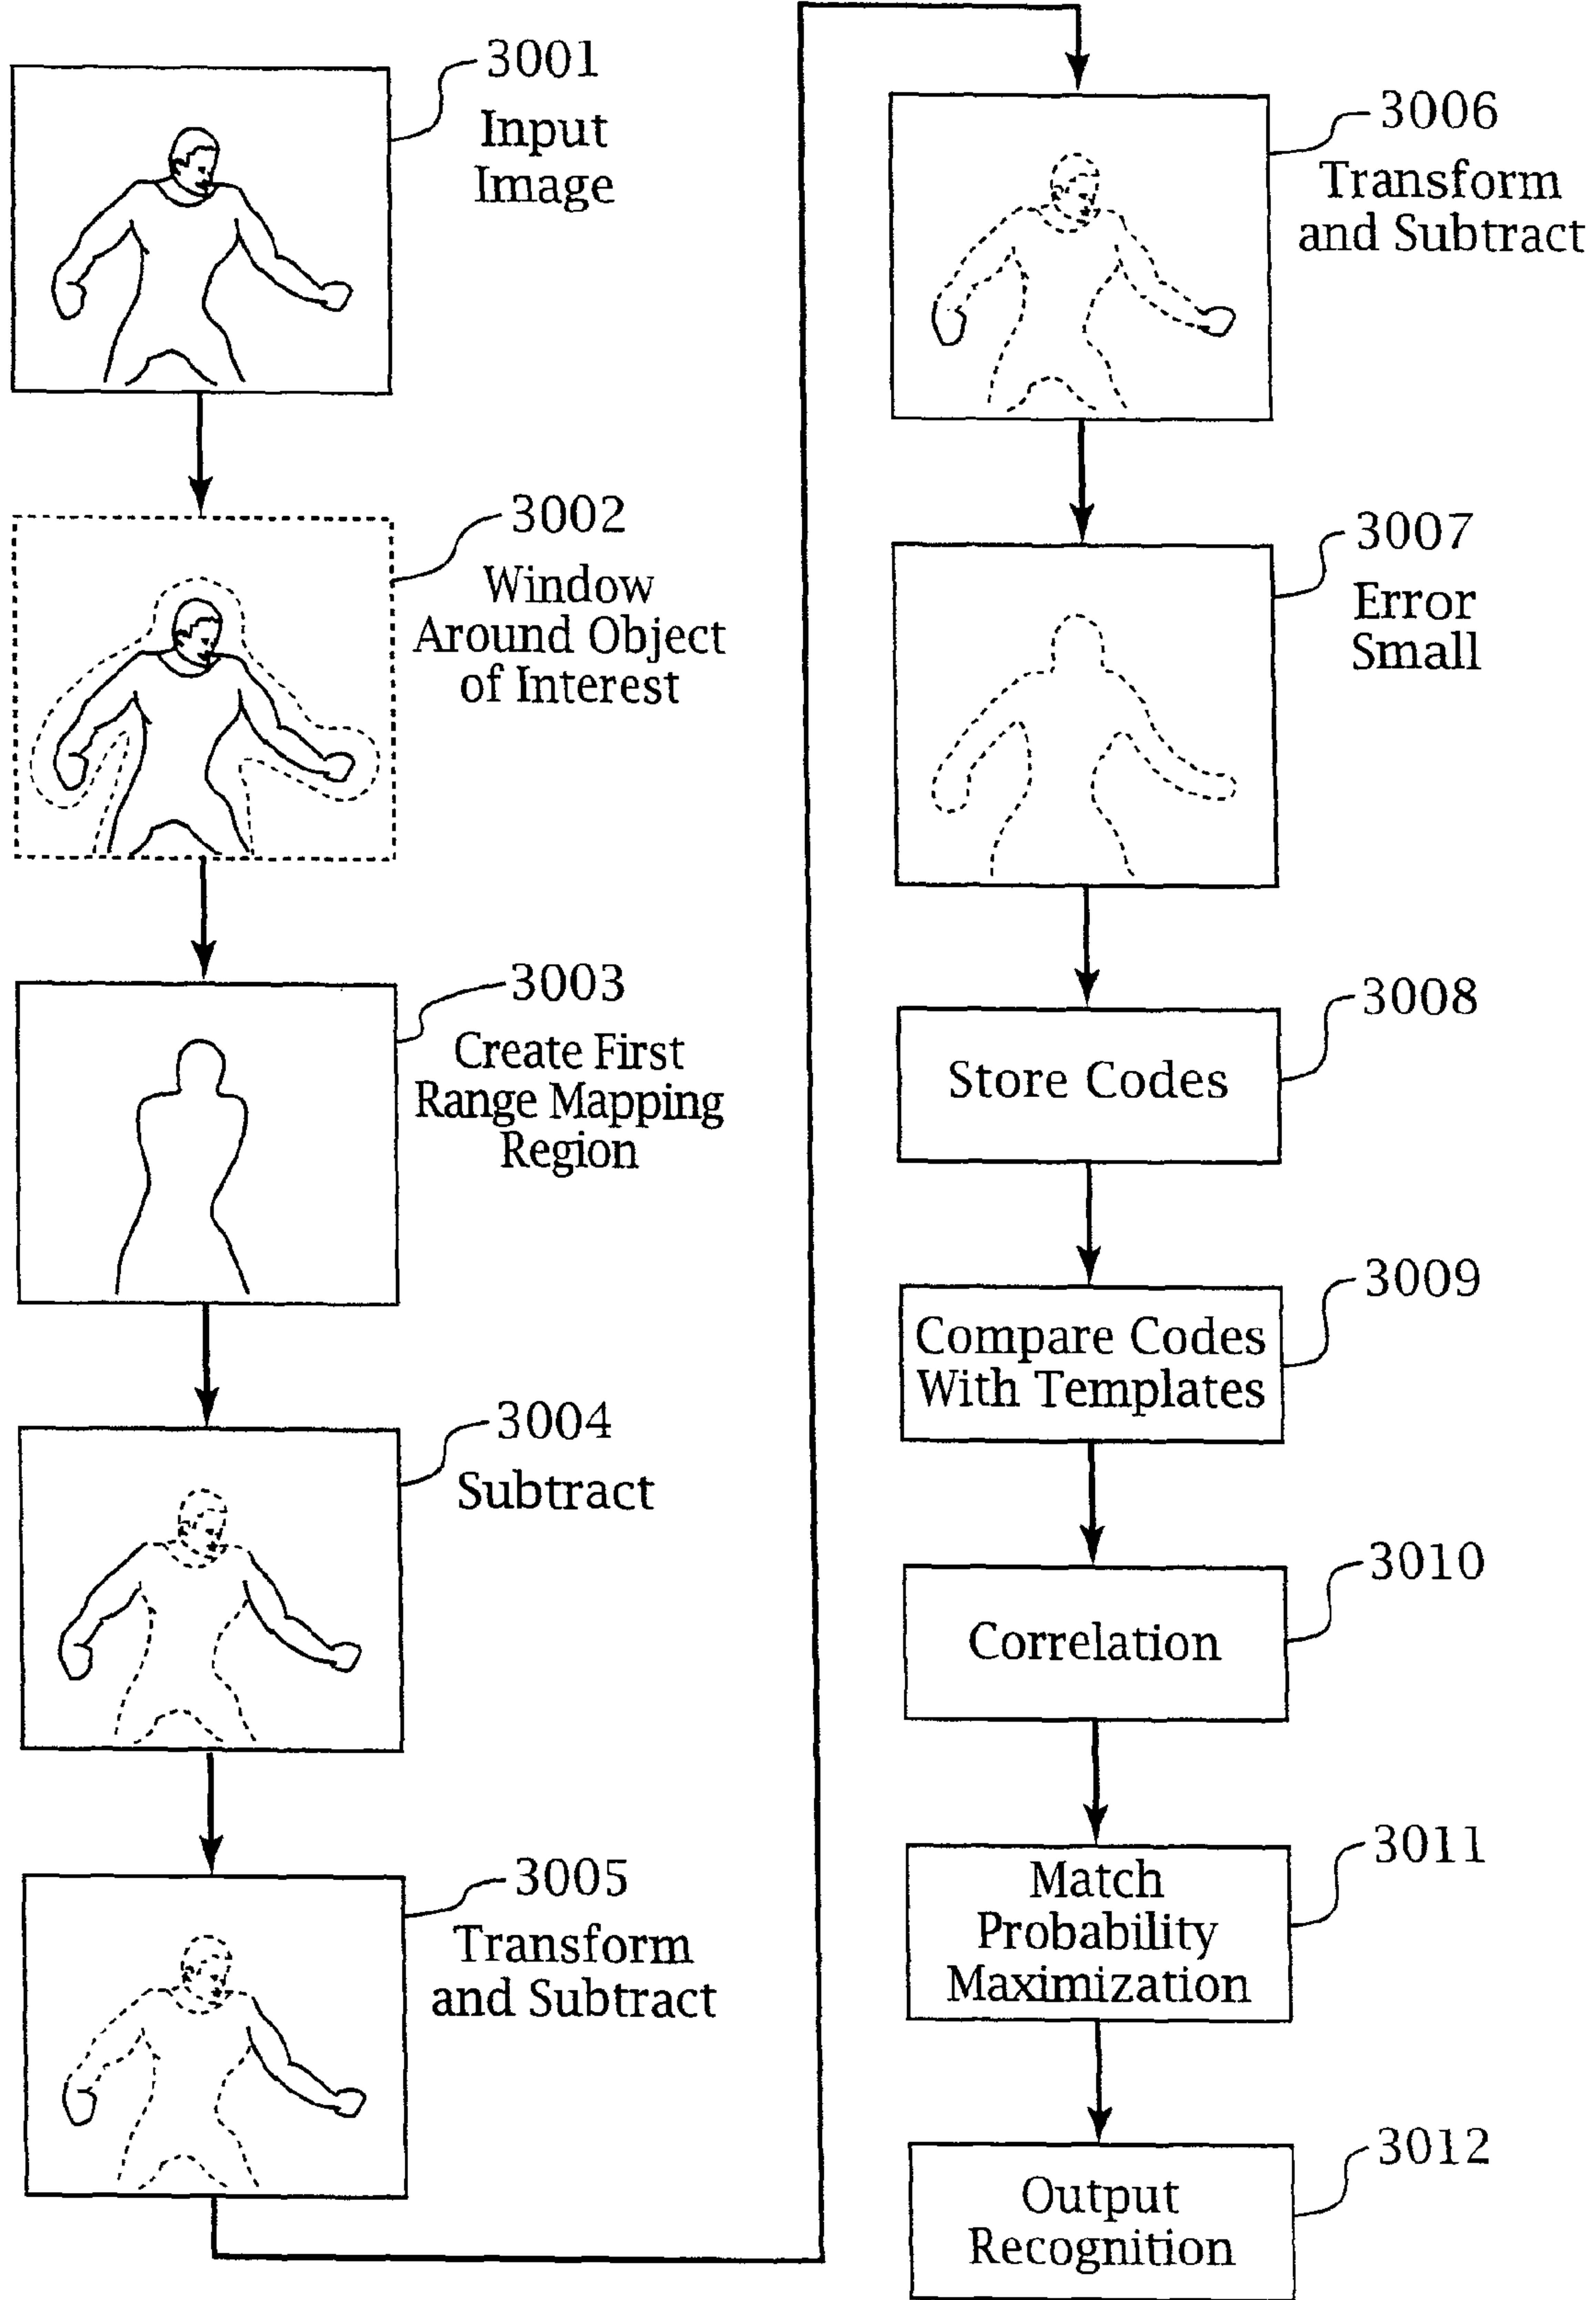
3001
Input Image

3002
Window Around Object of Interest

3003
Create First Range Mapping Region

3004
Subtract

3005
Transform and Subtract

3006
Transform and Subtract

3007
Error Small

3008
Store Codes

3009
Compare Codes With Templates

3010
Correlation

3011
Match Probability Maximization

3012
Output Recognition